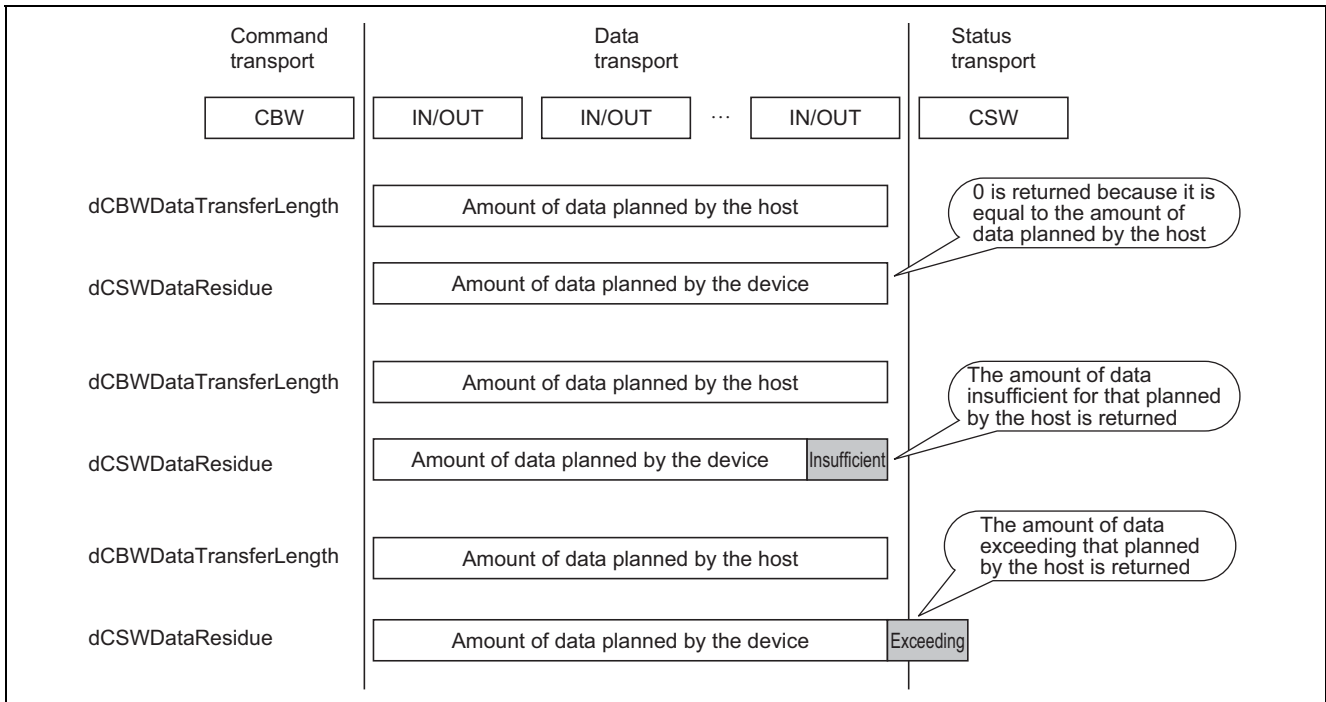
Command transport

Data transport

Status transport

CBW

IN/OUT

IN/OUT

···

IN/OUT

CSW

dCBWDataTransferLength

Amount of data planned by the host

0 is returned because it is equal to the amount of data planned by the host

dCSWDataResidue

Amount of data planned by the device

dCBWDataTransferLength

Amount of data planned by the host

The amount of data insufficient for that planned by the host is returned

dCSWDataResidue

Amount of data planned by the device

Insufficient

dCBWDataTransferLength

Amount of data planned by the host

The amount of data exceeding that planned by the host is returned

dCSWDataResidue

Amount of data planned by the device

Exceeding